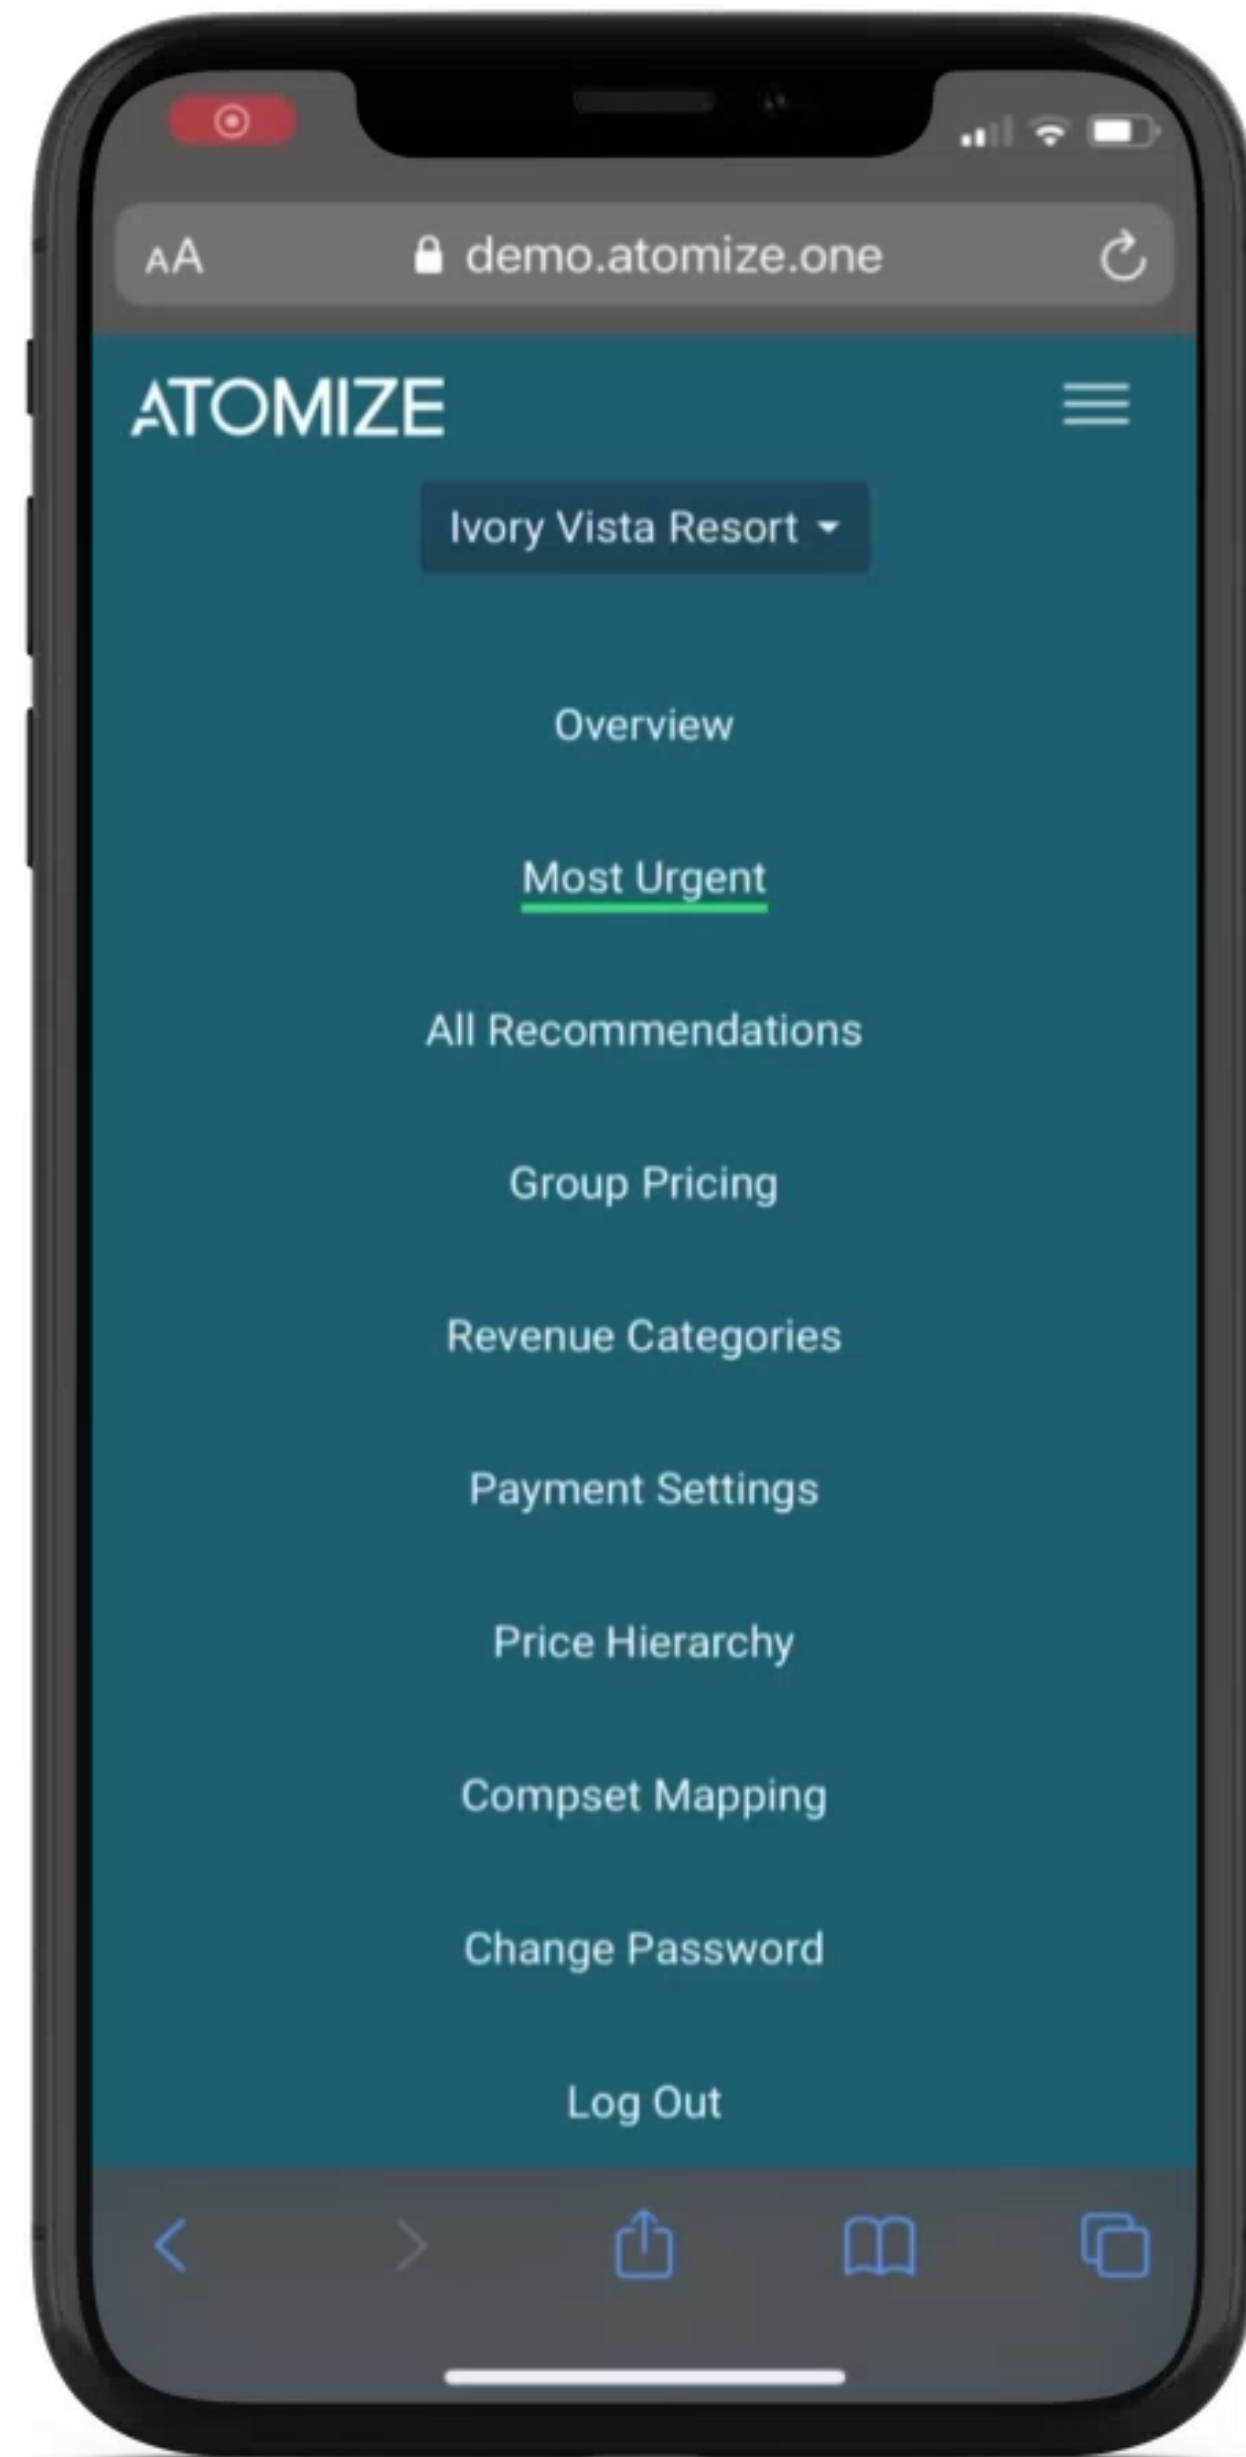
AA demo.atomize.one

ATOMIZE

Ivory Vista Resort

Overview

Most Urgent

All Recommendations

Group Pricing

Revenue Categories

Payment Settings

Price Hierarchy

Compset Mapping

Change Password

Log Out